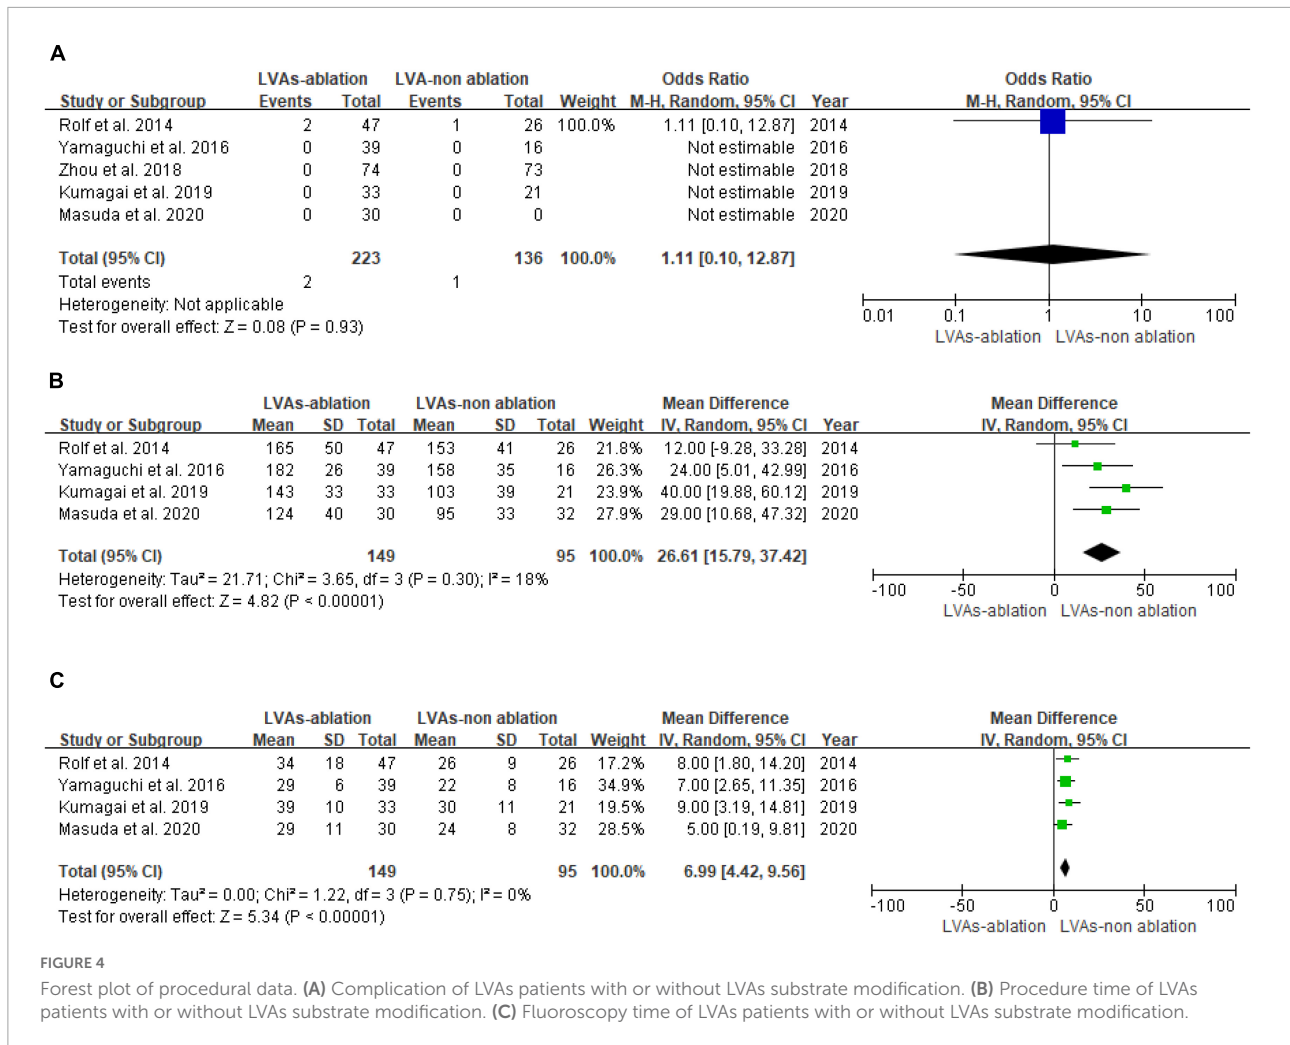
A

| Study or Subgroup | LVAs-ablation Events | LVAs-ablation Total | LVA-non ablation Events | LVA-non ablation Total | Weight | Odds Ratio M-H, Random, 95% CI | Year |
|---|---|---|---|---|---|---|---|
| Rolf et al. 2014 | 2 | 47 | 1 | 26 | 100.0% | 1.11 [0.10, 12.87] | 2014 |
| Yamaguchi et al. 2016 | 0 | 39 | 0 | 16 | | Not estimable | 2016 |
| Zhou et al. 2018 | 0 | 74 | 0 | 73 | | Not estimable | 2018 |
| Kumagai et al. 2019 | 0 | 33 | 0 | 21 | | Not estimable | 2019 |
| Masuda et al. 2020 | 0 | 30 | 0 | 0 | | Not estimable | 2020 |
| Total (95% CI) | | 223 | | 136 | 100.0% | 1.11 [0.10, 12.87] | |
| Total events | 2 | | 1 | | | | |

Heterogeneity: Not applicable
Test for overall effect: Z = 0.08 (P = 0.93)

Odds Ratio
M-H, Random, 95% CI
0.01 0.1 1 10 100
LVAs-ablation LVAs-non ablation

B

| Study or Subgroup | LVAs-ablation Mean | SD | Total | LVAs-non ablation Mean | SD | Total | Weight | Mean Difference IV, Random, 95% CI | Year |
|---|---|---|---|---|---|---|---|---|---|
| Rolf et al. 2014 | 165 | 50 | 47 | 153 | 41 | 26 | 21.8% | 12.00 [-9.28, 33.28] | 2014 |
| Yamaguchi et al. 2016 | 182 | 26 | 39 | 158 | 35 | 16 | 26.3% | 24.00 [5.01, 42.99] | 2016 |
| Kumagai et al. 2019 | 143 | 33 | 33 | 103 | 39 | 21 | 23.9% | 40.00 [19.88, 60.12] | 2019 |
| Masuda et al. 2020 | 124 | 40 | 30 | 95 | 33 | 32 | 27.9% | 29.00 [10.68, 47.32] | 2020 |
| Total (95% CI) | | | 149 | | | 95 | 100.0% | 26.61 [15.79, 37.42] | |

Heterogeneity: Tau² = 21.71; Chi² = 3.65, df = 3 (P = 0.30); I² = 18%
Test for overall effect: Z = 4.82 (P < 0.00001)

Mean Difference
IV, Random, 95% CI
-100 -50 0 50 100
LVAs-ablation LVAs-non ablation

C

| Study or Subgroup | LVAs-ablation Mean | SD | Total | LVAs-non ablation Mean | SD | Total | Weight | Mean Difference IV, Random, 95% CI | Year |
|---|---|---|---|---|---|---|---|---|---|
| Rolf et al. 2014 | 34 | 18 | 47 | 26 | 9 | 26 | 17.2% | 8.00 [1.80, 14.20] | 2014 |
| Yamaguchi et al. 2016 | 29 | 6 | 39 | 22 | 8 | 16 | 34.9% | 7.00 [2.65, 11.35] | 2016 |
| Kumagai et al. 2019 | 39 | 10 | 33 | 30 | 11 | 21 | 19.5% | 9.00 [3.19, 14.81] | 2019 |
| Masuda et al. 2020 | 29 | 11 | 30 | 24 | 8 | 32 | 28.5% | 5.00 [0.19, 9.81] | 2020 |
| Total (95% CI) | | | 149 | | | 95 | 100.0% | 6.99 [4.42, 9.56] | |

Heterogeneity: Tau² = 0.00; Chi² = 1.22, df = 3 (P = 0.75); I² = 0%
Test for overall effect: Z = 5.34 (P < 0.00001)

Mean Difference
IV, Random, 95% CI
-100 -50 0 50 100
LVAs-ablation LVAs-non ablation

FIGURE 4
Forest plot of procedural data. (A) Complication of LVAs patients with or without LVAs substrate modification. (B) Procedure time of LVAs patients with or without LVAs substrate modification. (C) Fluoroscopy time of LVAs patients with or without LVAs substrate modification.